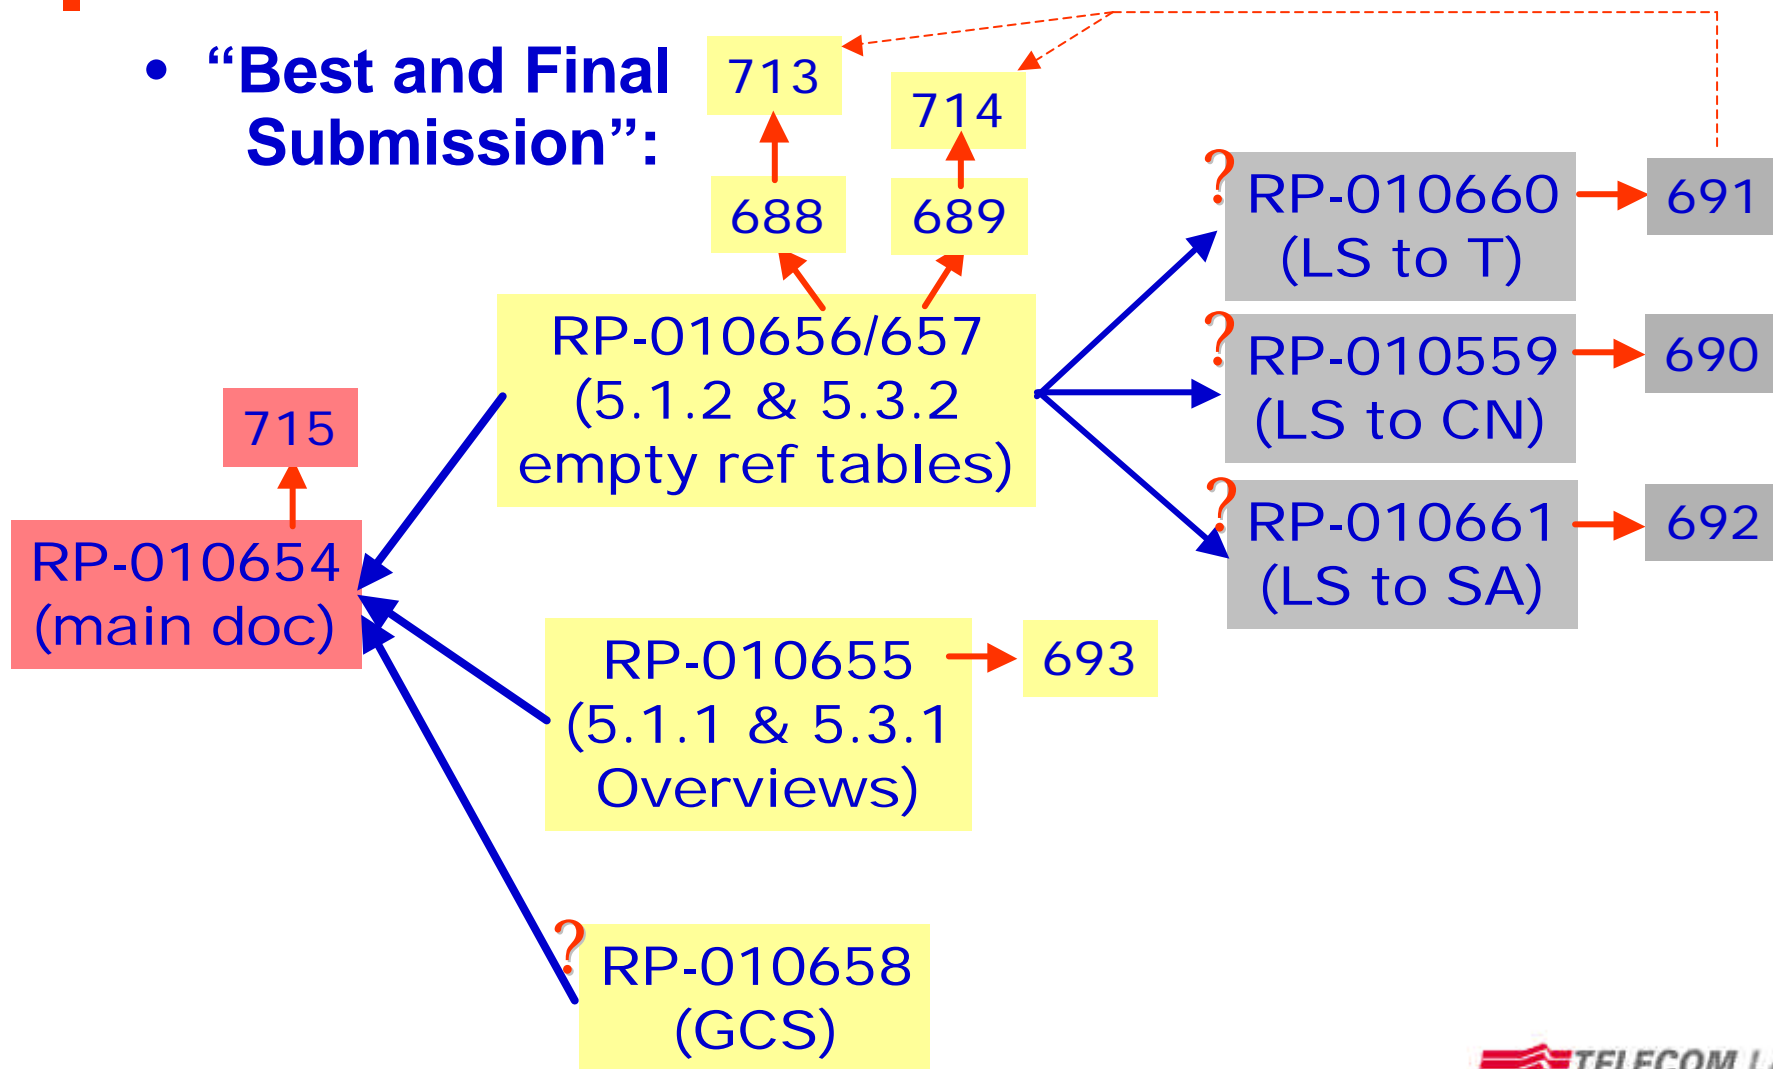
• "Best and Final Submission":

713

714

688

689

RP-010656/657 (5.1.2 & 5.3.2 empty ref tables)

? RP-010660 (LS to T)

691

? RP-010559 (LS to CN)

690

? RP-010661 (LS to SA)

692

715

RP-010654 (main doc)

RP-010655 (5.1.1 & 5.3.1 Overviews)

693

? RP-010658 (GCS)

TELECOM I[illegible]